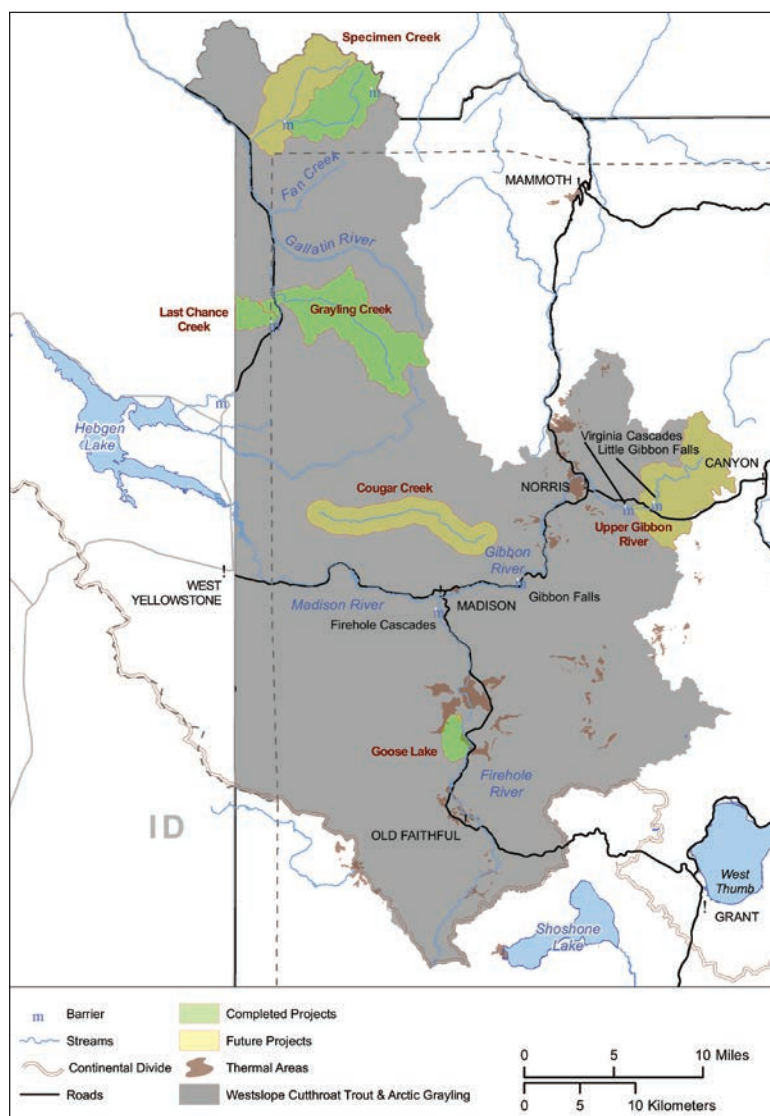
Specimen Creek
m
m
Fan Creek
MAMMOTH
Gallatin River
Last Chance Creek
Grayling Creek
m
Hebgen Lake
Virginia Cascades
Little Gibbon Falls
CANYON
NORRIS
Cougar Creek
m
m
Upper Gibbon River
Gibbon River
WEST YELLOWSTONE
Gibbon Falls
Madison River
MADISON
Firehole Cascades
Goose Lake
Firehole River
ID
OLD FAITHFUL
West Thumb
GRANT
Shoshone Lake

m Barrier
Streams
Continental Divide
Roads
Completed Projects
Future Projects
Thermal Areas
Westslope Cutthroat Trout & Arctic Grayling
0 5 10 Miles
0 5 10 Kilometers